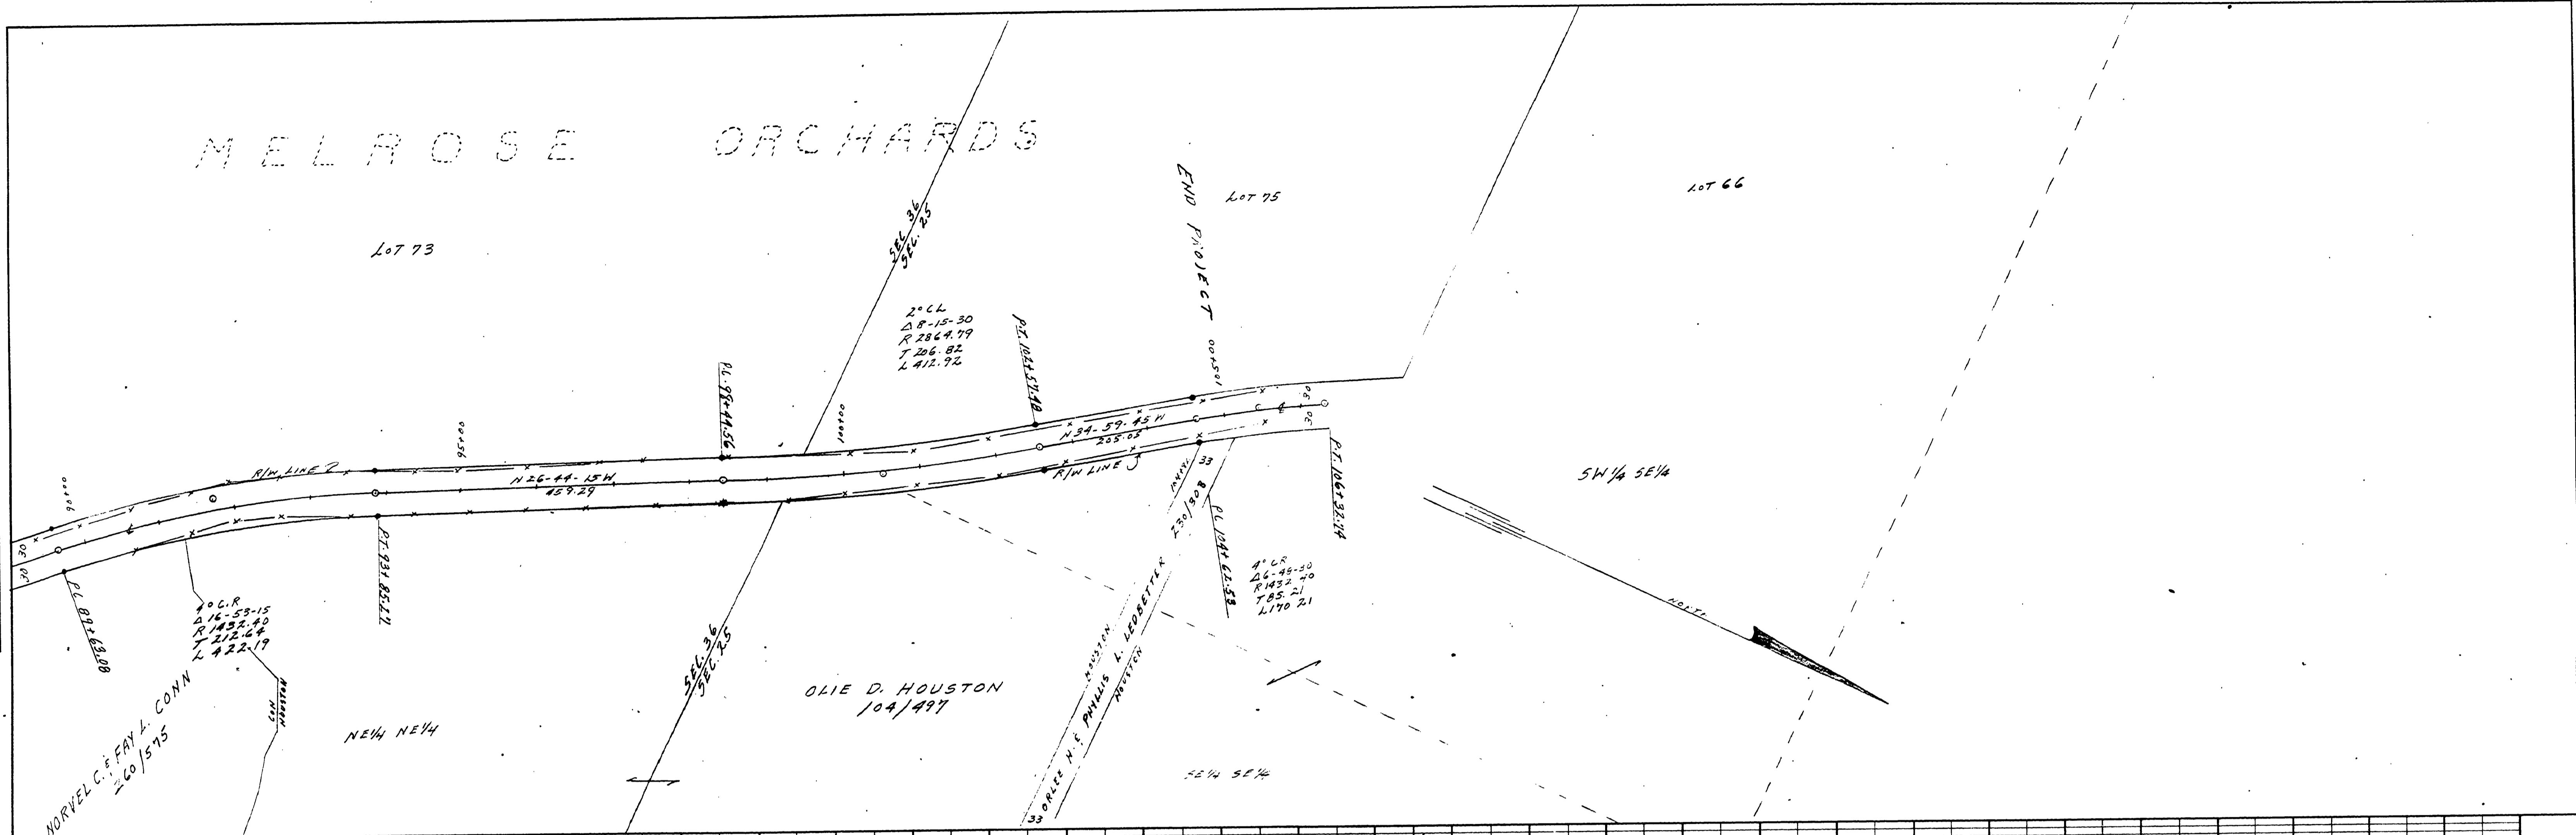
MELROSE ORCHARDS

LOT 73

SEC. 36
SEC. 25

END PROJECT

LOT 75

LOT 66

2° C.L
Δ 8-15-30
R 2864.79
T 206.82
L 412.92

P.T. 104+57.40

P.C. 98+44.56

105+00

100+00

95+00

90+00

R/W LINE 2

N 26-44-15 W
459.29

N 34-59-45 W
205.05

R/W LINE 3

30
30

P.C. 89+63.08

P.T. 93+85.27

4° C.R
Δ 16-53-15
R 1432.40
T 212.64
L 422.19

SEC. 36
SEC. 25

OLIE D. HOUSTON
104/497

NE1/4 NE1/4

NORVEL C. & FAY L. CONN
260/575

33

230/808

P.C. 104+62.53

4° C.R.
Δ 6-45-30
R 1432.40
T 85.21
L 170.21

P.T. 106+32.74

ORLEE N. & PHILLIS L. LEDBETTER

HOUSTON

SW1/4 SE1/4

SE1/4 SE1/4

NORTH

33